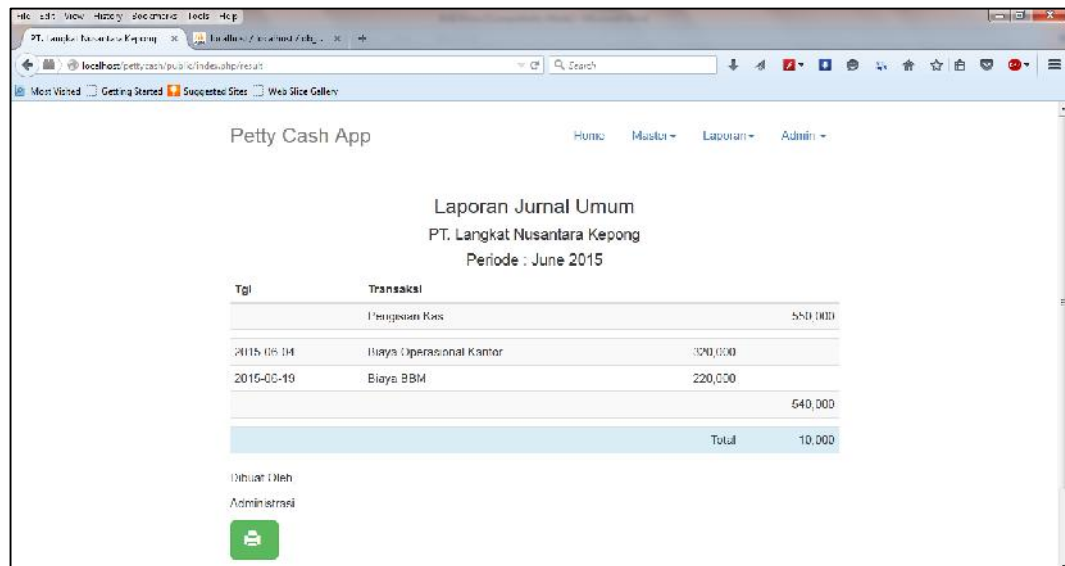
File Edit View History Bookmarks Tools Help

PT. Langkat Nusantara Kepong × localhost / localhost / db_ × +

localhost/pettycash/public/index.php/result

Search

Most Visited Getting Started Suggested Sites Web Slice Gallery

Petty Cash App

Home Master Laporan Admin

Laporan Jurnal Umum

PT. Langkat Nusantara Kepong

Periode : June 2015

| Tgl | Transaksi | | |
|---|---|---|---|
| | Pengisian Kas | | 550,000 |
| 2015-06-04 | Biaya Operasional Kantor | 320,000 | |
| 2015-06-19 | Biaya BBM | 220,000 | |
| | | | 540,000 |
| | | Total | 10,000 |

Dibuat Oleh

Administrasi